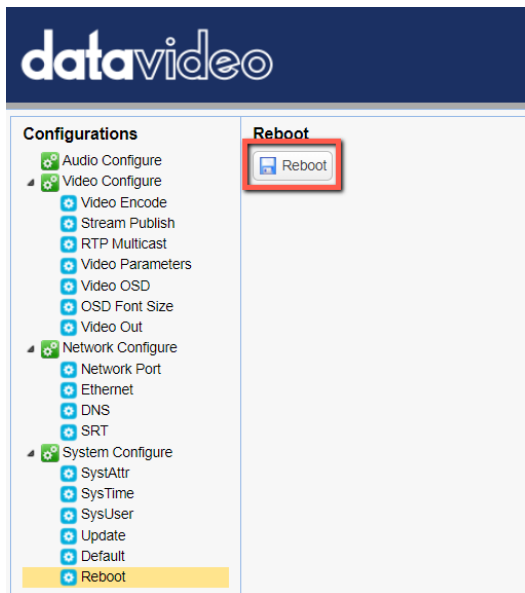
datavideo

Configurations

Audio Configure
Video Configure
Video Encode
Stream Publish
RTP Multicast
Video Parameters
Video OSD
OSD Font Size
Video Out
Network Configure
Network Port
Ethernet
DNS
SRT
System Configure
SystAttr
SysTime
SysUser
Update
Default
Reboot

Reboot

Reboot